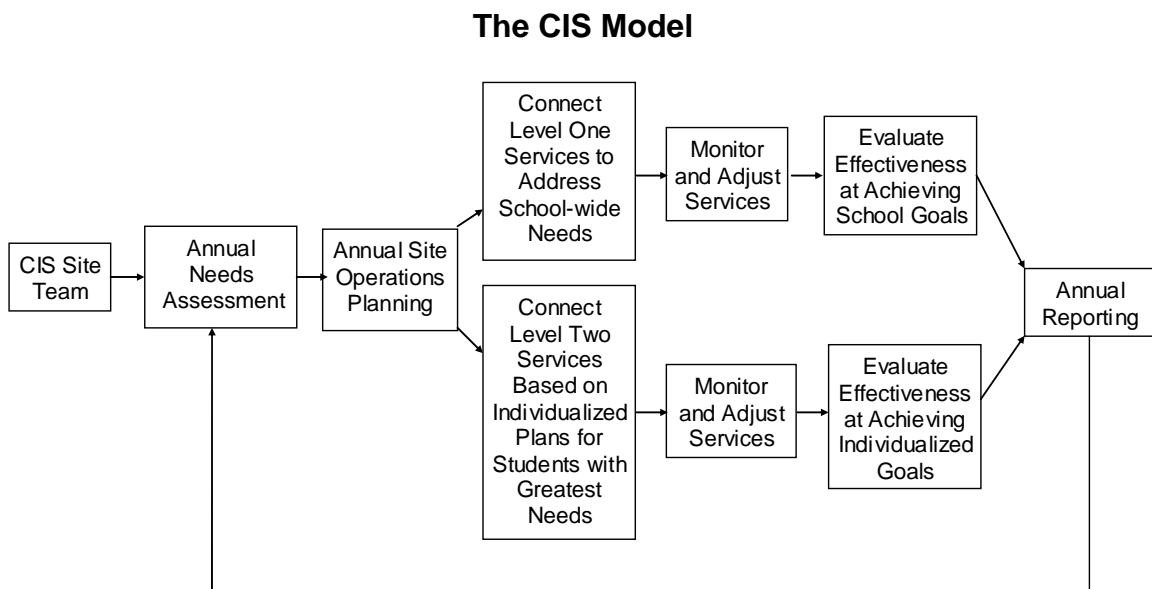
The CIS Model

CIS Site Team

Annual Needs Assessment

Annual Site Operations Planning

Connect Level One Services to Address School-wide Needs

Monitor and Adjust Services

Evaluate Effectiveness at Achieving School Goals

Connect Level Two Services Based on Individualized Plans for Students with Greatest Needs

Monitor and Adjust Services

Evaluate Effectiveness at Achieving Individualized Goals

Annual Reporting